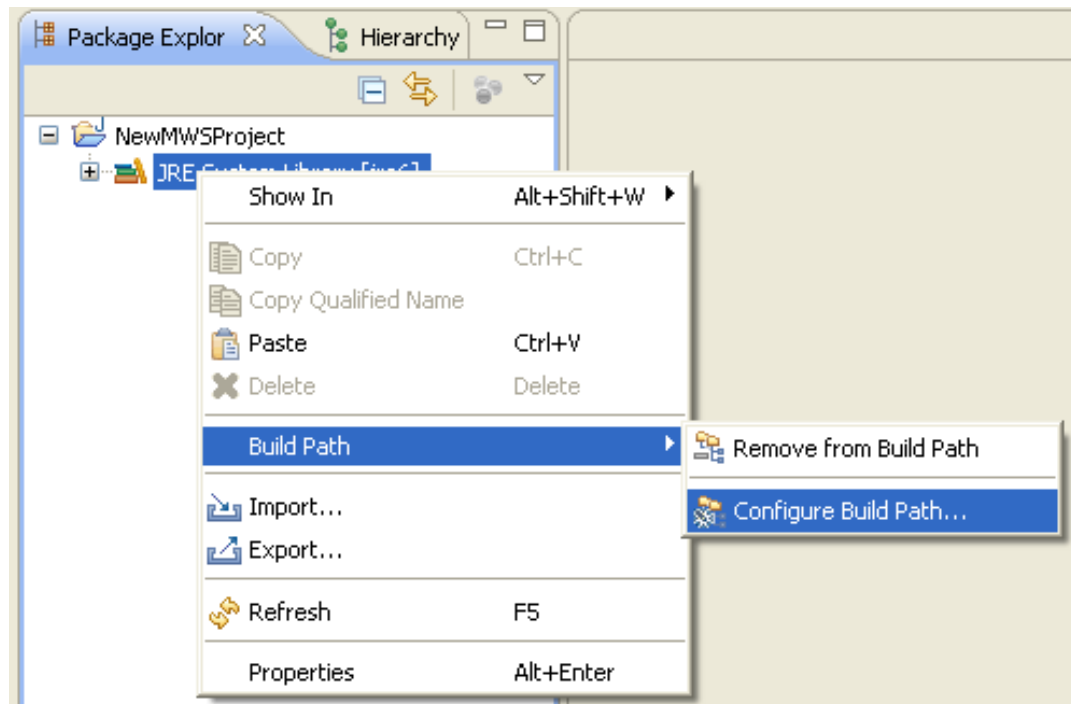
Package Explor
Hierarchy

NewMWSProject
JRE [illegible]

Show In Alt+Shift+W
Copy Ctrl+C
Copy Qualified Name
Paste Ctrl+V
Delete Delete
Build Path
Import...
Export...
Refresh F5
Properties Alt+Enter

Remove from Build Path
Configure Build Path...